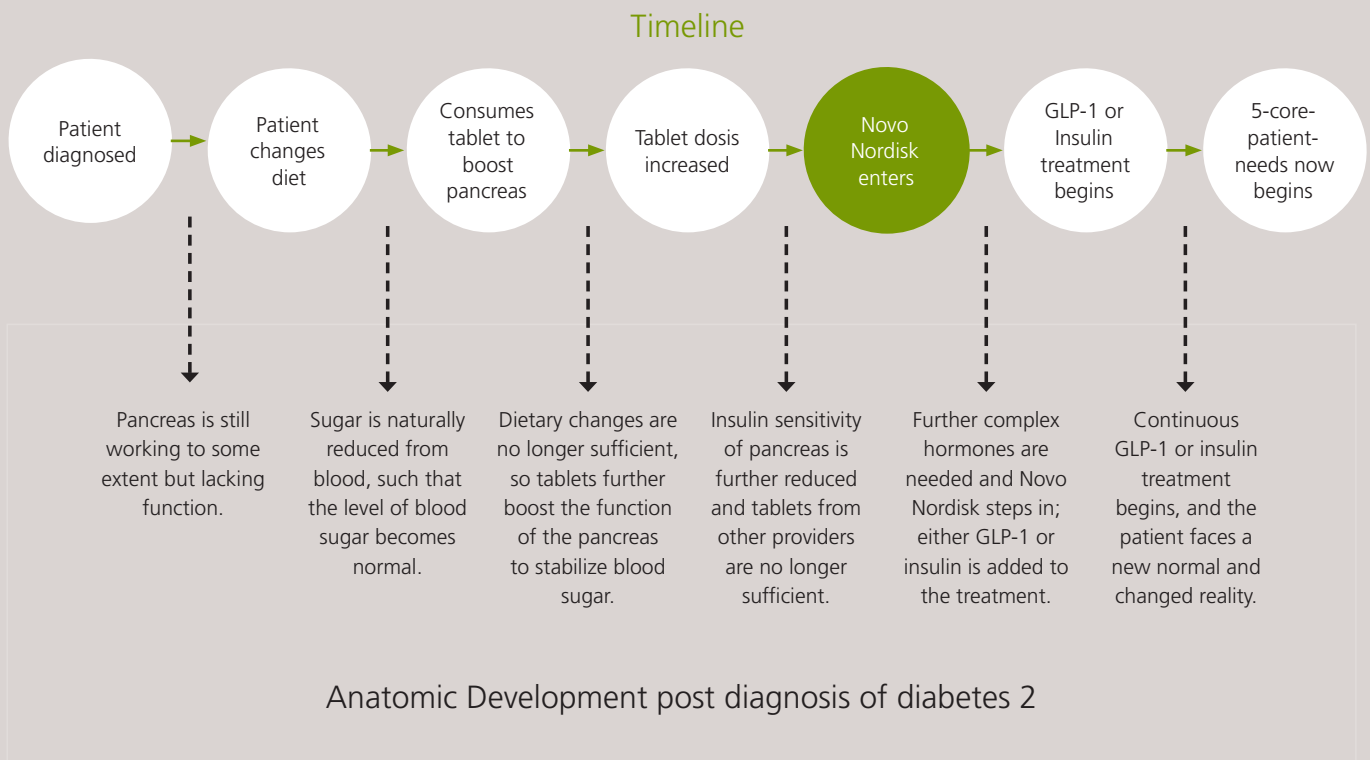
Timeline

Patient diagnosed

Patient changes diet

Consumes tablet to boost pancreas

Tablet dosis increased

Novo Nordisk enters

GLP-1 or Insulin treatment begins

5-core-patient-needs now begins

Pancreas is still working to some extent but lacking function.

Sugar is naturally reduced from blood, such that the level of blood sugar becomes normal.

Dietary changes are no longer sufficient, so tablets further boost the function of the pancreas to stabilize blood sugar.

Insulin sensitivity of pancreas is further reduced and tablets from other providers are no longer sufficient.

Further complex hormones are needed and Novo Nordisk steps in; either GLP-1 or insulin is added to the treatment.

Continuous GLP-1 or insulin treatment begins, and the patient faces a new normal and changed reality.

Anatomic Development post diagnosis of diabetes 2